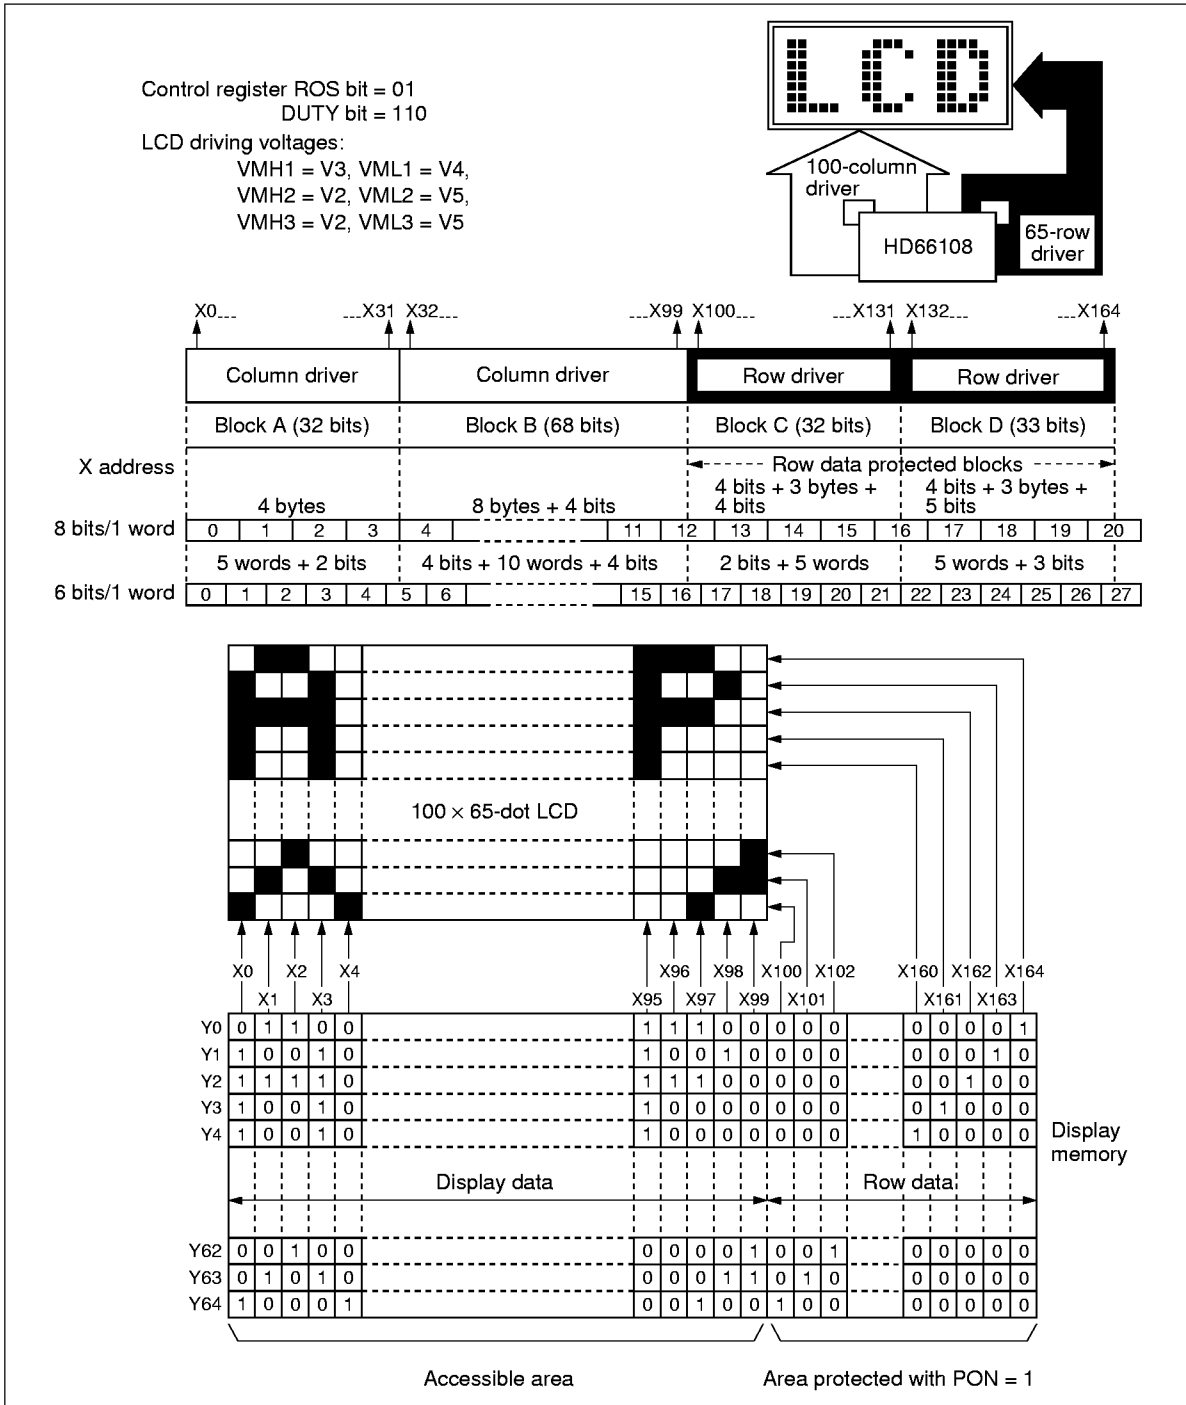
Control register ROS bit = 01
DUTY bit = 110
LCD driving voltages:
VMH1 = V3, VML1 = V4,
VMH2 = V2, VML2 = V5,
VMH3 = V2, VML3 = V5

LCD

100-column driver

HD66108

65-row driver

X0 X31 X32 X99 X100 X131 X132 X164

Column driver | Column driver | Row driver | Row driver

Block A (32 bits) | Block B (68 bits) | Block C (32 bits) | Block D (33 bits)

X address

Row data protected blocks

4 bytes | 8 bytes + 4 bits | 4 bits + 3 bytes + 4 bits | 4 bits + 3 bytes + 5 bits

8 bits/1 word 0 1 2 3 4 11 12 13 14 15 16 17 18 19 20

5 words + 2 bits | 4 bits + 10 words + 4 bits | 2 bits + 5 words | 5 words + 3 bits

6 bits/1 word 0 1 2 3 4 5 6 15 16 17 18 19 20 21 22 23 24 25 26 27

100 × 65-dot LCD

X0 X1 X2 X3 X4 X95 X96 X97 X98 X99 X100 X101 X102 X160 X161 X162 X163 X164

| | X0 | X1 | X2 | X3 | X4 | | X95 | X96 | X97 | X98 | X99 | X100 | X101 | X102 | | X160 | X161 | X162 | X163 | X164 |
|---|---|---|---|---|---|---|---|---|---|---|---|---|---|---|---|---|---|---|---|---|
| Y0 | 0 | 1 | 1 | 0 | 0 | | 1 | 1 | 1 | 0 | 0 | 0 | 0 | 0 | | 0 | 0 | 0 | 0 | 1 |
| Y1 | 1 | 0 | 0 | 1 | 0 | | 1 | 0 | 0 | 1 | 0 | 0 | 0 | 0 | | 0 | 0 | 0 | 1 | 0 |
| Y2 | 1 | 1 | 1 | 1 | 0 | | 1 | 1 | 1 | 0 | 0 | 0 | 0 | 0 | | 0 | 0 | 1 | 0 | 0 |
| Y3 | 1 | 0 | 0 | 1 | 0 | | 1 | 0 | 0 | 0 | 0 | 0 | 0 | 0 | | 0 | 1 | 0 | 0 | 0 |
| Y4 | 1 | 0 | 0 | 1 | 0 | | 1 | 0 | 0 | 0 | 0 | 0 | 0 | 0 | | 1 | 0 | 0 | 0 | 0 |
| Y62 | 0 | 0 | 1 | 0 | 0 | | 0 | 0 | 0 | 0 | 1 | 0 | 0 | 1 | | 0 | 0 | 0 | 0 | 0 |
| Y63 | 0 | 1 | 0 | 1 | 0 | | 0 | 0 | 0 | 1 | 1 | 0 | 1 | 0 | | 0 | 0 | 0 | 0 | 0 |
| Y64 | 1 | 0 | 0 | 0 | 1 | | 0 | 0 | 1 | 0 | 0 | 1 | 0 | 0 | | 0 | 0 | 0 | 0 | 0 |

Display data

Row data

Display memory

Accessible area

Area protected with PON = 1